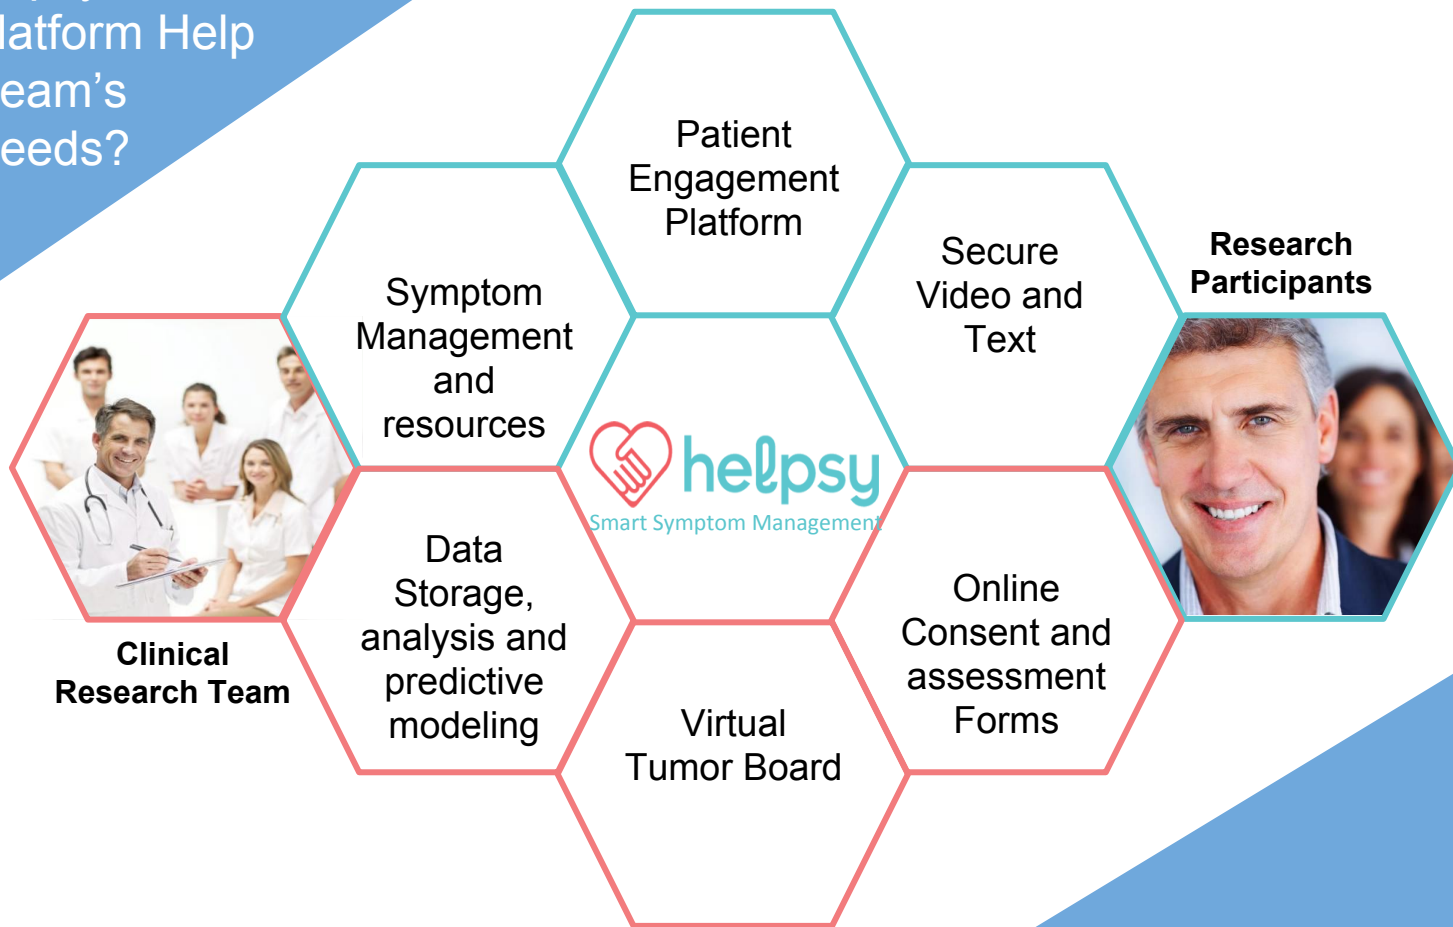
latform Help
eam's
eeds?

Patient Engagement Platform

Symptom Management and resources

Secure Video and Text

Research Participants

helpsy
Smart Symptom Management

Data Storage, analysis and predictive modeling

Online Consent and assessment Forms

Clinical Research Team

Virtual Tumor Board